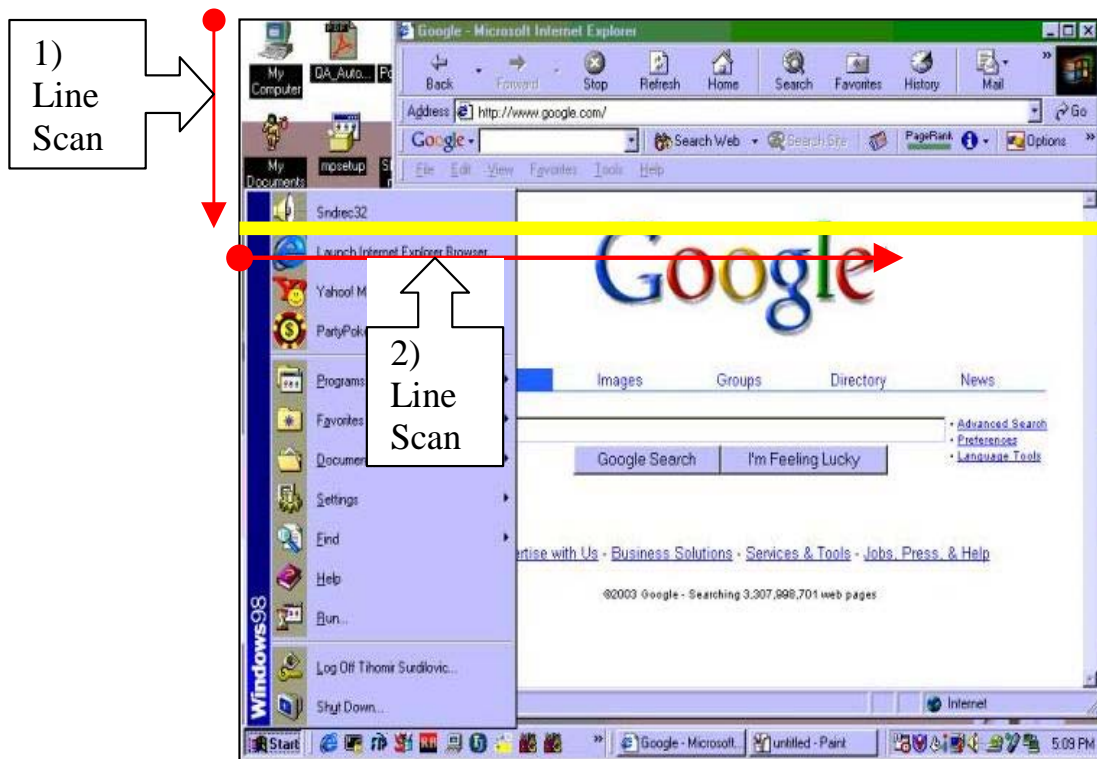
1) Line Scan

My Computer
QA_Auto...
Po
My Documents
mpsetup

Google - Microsoft Internet Explorer
Back
Forward
Stop
Refresh
Home
Search
Favorites
History
Mail
Address http://www.google.com/
Go
Google
Search Web
Search Site
PageRank
Options
File Edit View Favorites Tools Help

Sndrec32
Launch Internet Explorer Browser
Yahoo! M
PartyPok
Programs
Favorites
Documen
Settings
Find
Help
Run...
Log Off Tihomir Surdilovic...
Shut Down...
Windows98

2) Line Scan

Google
Images
Groups
Directory
News
Advanced Search
Preferences
Language Tools
Google Search
I'm Feeling Lucky
ertise with Us - Business Solutions - Services & Tools - Jobs, Press, & Help
©2003 Google - Searching 3,307,998,701 web pages
Internet

Start
Google - Microsoft...
untitled - Paint
5:09 PM